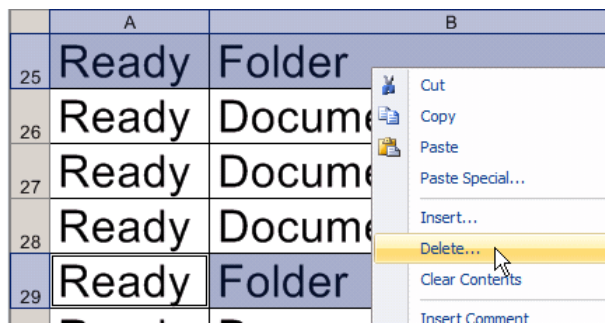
| | A | B |
|---|---|---|
| 25 | Ready | Folder |
| 26 | Ready | Docume |
| 27 | Ready | Docume |
| 28 | Ready | Docume |
| 29 | Ready | Folder |

Cut
Copy
Paste
Paste Special...
Insert...
Delete...
Clear Contents
Insert Comment